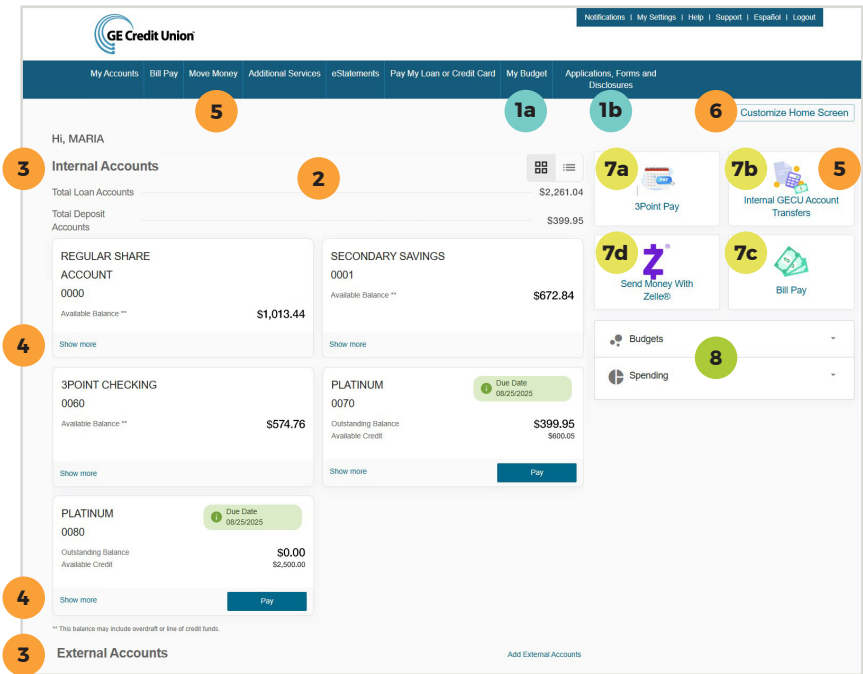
GE Credit Union

Notifications | My Settings | Help | Support | Español | Logout

My Accounts | Bill Pay | Move Money | Additional Services | eStatements | Pay My Loan or Credit Card | My Budget | Applications, Forms and Disclosures

5 1a 1b 6

Customize Home Screen

Hi, MARIA

3 Internal Accounts 2

Total Loan Accounts $2,261.04

Total Deposit Accounts $399.95

REGULAR SHARE ACCOUNT
0000
Available Balance ** $1,013.44
Show more

SECONDARY SAVINGS
0001
Available Balance ** $672.84
Show more

4

3POINT CHECKING
0060
Available Balance ** $574.76
Show more

PLATINUM
0070
Due Date 08/25/2025
Outstanding Balance $399.95
Available Credit $600.05
Show more
Pay

PLATINUM
0080
Due Date 08/25/2025
Outstanding Balance $0.00
Available Credit $2,500.00
4 Show more
Pay

** This balance may include overdraft or line of credit funds.

3 External Accounts

Add External Accounts

7a 3Point Pay

7b 5 Internal GECU Account Transfers

7d Send Money With Zelle®

7c Bill Pay

Budgets
8
Spending